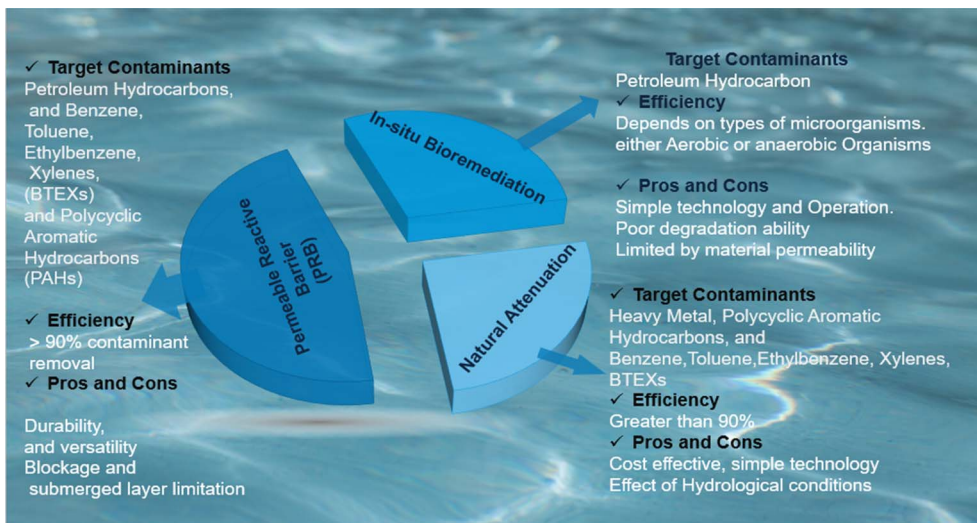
✓ Target Contaminants
Petroleum Hydrocarbons, and Benzene, Toluene, Ethylbenzene, Xylenes, (BTEXs) and Polycyclic Aromatic Hydrocarbons (PAHs)

✓ Efficiency
> 90% contaminant removal
✓ Pros and Cons

Durability, and versatility
Blockage and submerged layer limitation

Permeable Reactive Barrier (PRB)

In-situ Bioremediation

Natural Attenuation

Target Contaminants
Petroleum Hydrocarbon
✓ Efficiency
Depends on types of microorganisms. either Aerobic or anaerobic Organisms

✓ Pros and Cons
Simple technology and Operation.
Poor degradation ability
Limited by material permeability

✓ Target Contaminants
Heavy Metal, Polycyclic Aromatic Hydrocarbons, and Benzene,Toluene,Ethylbenzene, Xylenes, BTEXs
✓ Efficiency
Greater than 90%
✓ Pros and Cons
Cost effective, simple technology
Effect of Hydrological conditions